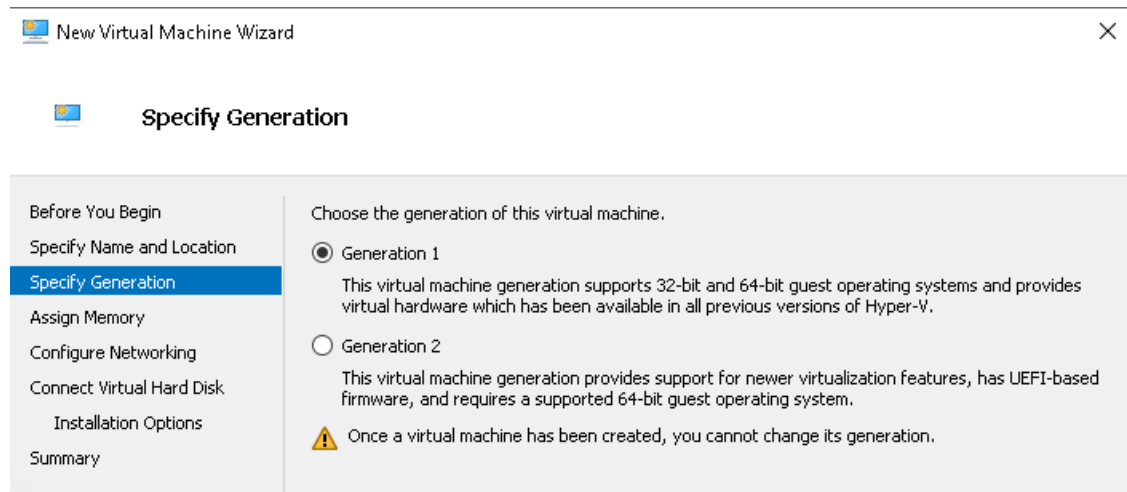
New Virtual Machine Wizard

×

Specify Generation

Before You Begin
Specify Name and Location
Specify Generation
Assign Memory
Configure Networking
Connect Virtual Hard Disk
Installation Options
Summary

Choose the generation of this virtual machine.

Generation 1

This virtual machine generation supports 32-bit and 64-bit guest operating systems and provides virtual hardware which has been available in all previous versions of Hyper-V.

Generation 2

This virtual machine generation provides support for newer virtualization features, has UEFI-based firmware, and requires a supported 64-bit guest operating system.

Once a virtual machine has been created, you cannot change its generation.